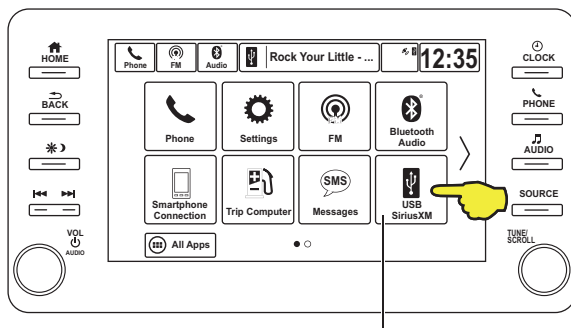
HOME
BACK
VOL
AUDIO
Phone
FM
Audio
Rock Your Little - ...
12:35
Phone
Settings
FM
Bluetooth Audio
Smartphone Connection
Trip Computer
SMS
Messages
USB
SiriusXM
All Apps
CLOCK
PHONE
AUDIO
SOURCE
TUNE/SCROLL